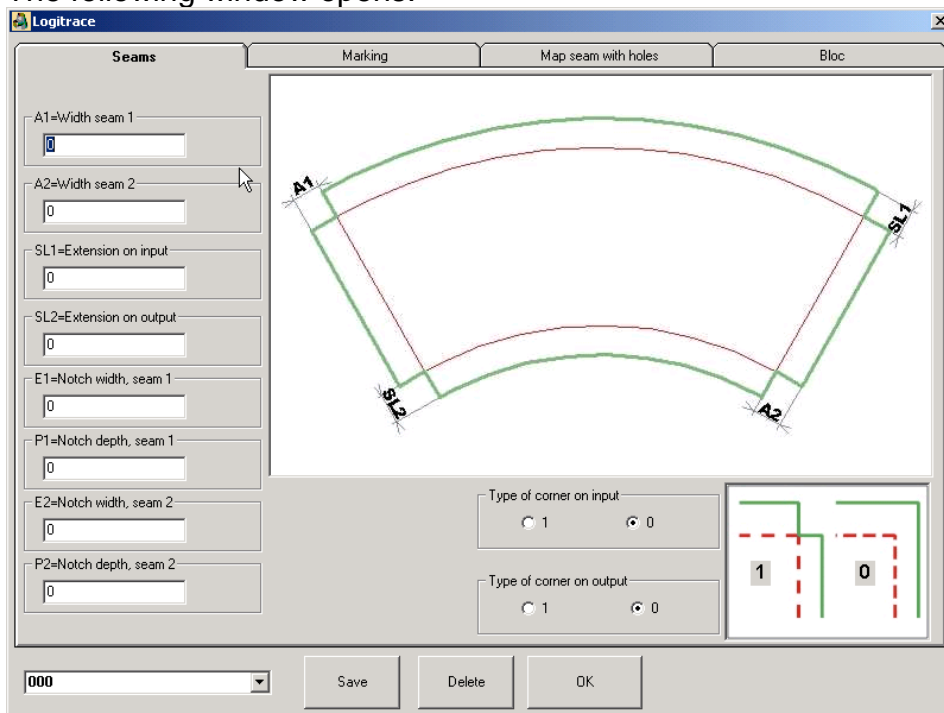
The following window opens:

Logitrace

Seams | Marking | Map seam with holes | Bloc

A1=Width seam 1
0

A2=Width seam 2
0

SL1=Extension on input
0

SL2=Extension on output
0

E1=Notch width, seam 1
0

P1=Notch depth, seam 1
0

E2=Notch width, seam 2
0

P2=Notch depth, seam 2
0

A1
SL1
SL2
A2

Type of corner on input
1 0

Type of corner on output
1 0

1
0

000

Save Delete OK